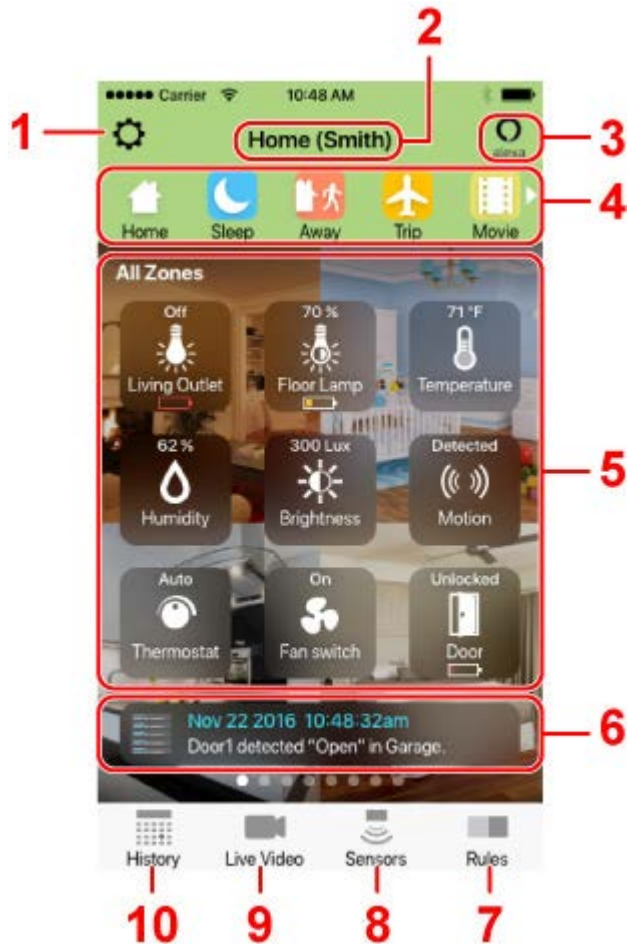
●●●●● Carrier 10:48 AM

1
Home (Smith)
2
alexa
3

Home Sleep Away Trip Movie
4

All Zones

Off
Living Outlet

70 %
Floor Lamp

71 °F
Temperature

62 %
Humidity

300 Lux
Brightness

Detected
Motion

Auto
Thermostat

On
Fan switch

Unlocked
Door

5

Nov 22 2016 10:48:32am
Door1 detected "Open" in Garage.
6

History Live Video Sensors Rules

10 9 8 7